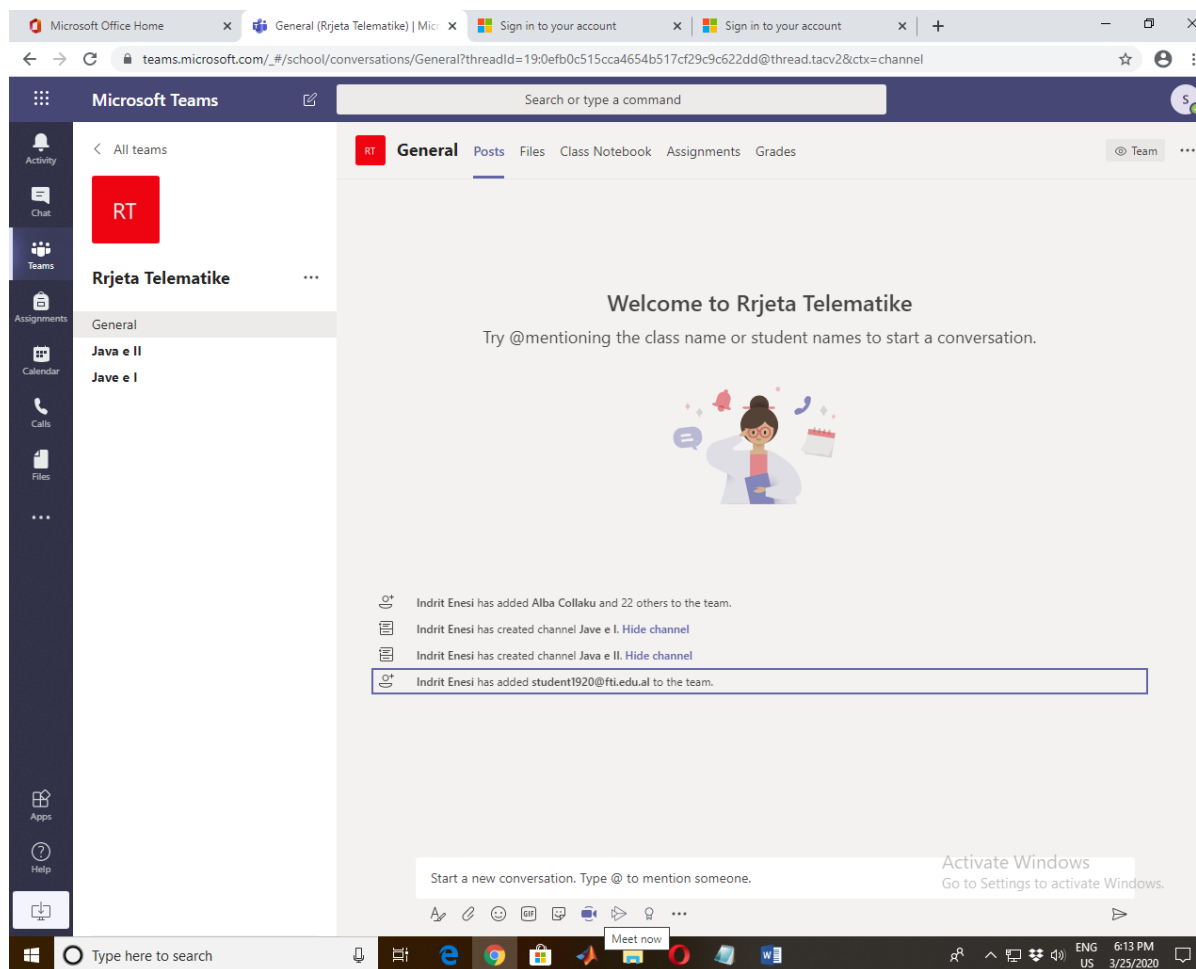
Microsoft Office Home × General (Rrjeta Telematike) | Micr × Sign in to your account × Sign in to your account × +

teams.microsoft.com/_#/school/conversations/General?threadId=19:0efb0c515cca4654b517cf29c9c622dd@thread.tacv2&ctx=channel

Microsoft Teams

Search or type a command

S

Activity

Chat

Teams

Assignments

Calendar

Calls

Files

...

Apps

Help

< All teams

RT

Rrjeta Telematike ...

General

Java e II

Jave e I

RT General Posts Files Class Notebook Assignments Grades

Team ...

Welcome to Rrjeta Telematike

Try @mentioning the class name or student names to start a conversation.

Indrit Enesi has added Alba Collaku and 22 others to the team.

Indrit Enesi has created channel Jave e I. Hide channel

Indrit Enesi has created channel Java e II. Hide channel

Indrit Enesi has added student1920@fti.edu.al to the team.

Start a new conversation. Type @ to mention someone.

Activate Windows
Go to Settings to activate Windows.

GIF

Meet now

Type here to search

ENG US 6:13 PM 3/25/2020